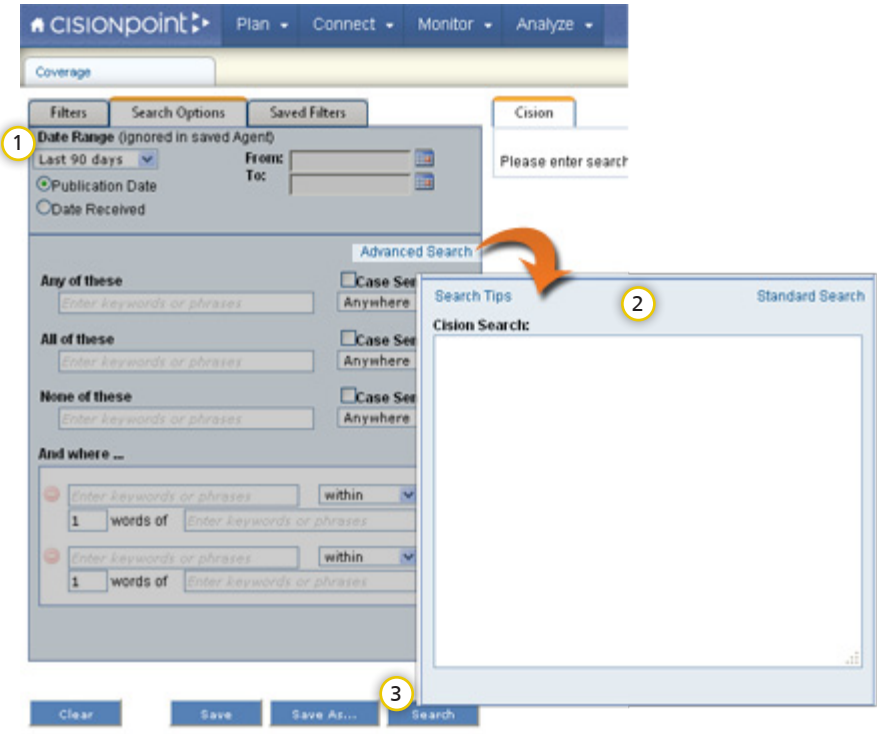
cisionpoint Plan Connect Monitor Analyze

Coverage

Filters Search Options Saved Filters

1 Date Range (ignored in saved Agent)

Last 90 days From: To:

Publication Date

Date Received

Cision

Please enter search

Advanced Search

Any of these

Enter keywords or phrases

Case Ser

Anywhere

All of these

Enter keywords or phrases

Case Ser

Anywhere

None of these

Enter keywords or phrases

Case Ser

Anywhere

And where ...

Enter keywords or phrases within

1 words of Enter keywords or phrases

Enter keywords or phrases within

1 words of Enter keywords or phrases

Search Tips 2 Standard Search

Cision Search:

Clear Save Save As... 3 Search